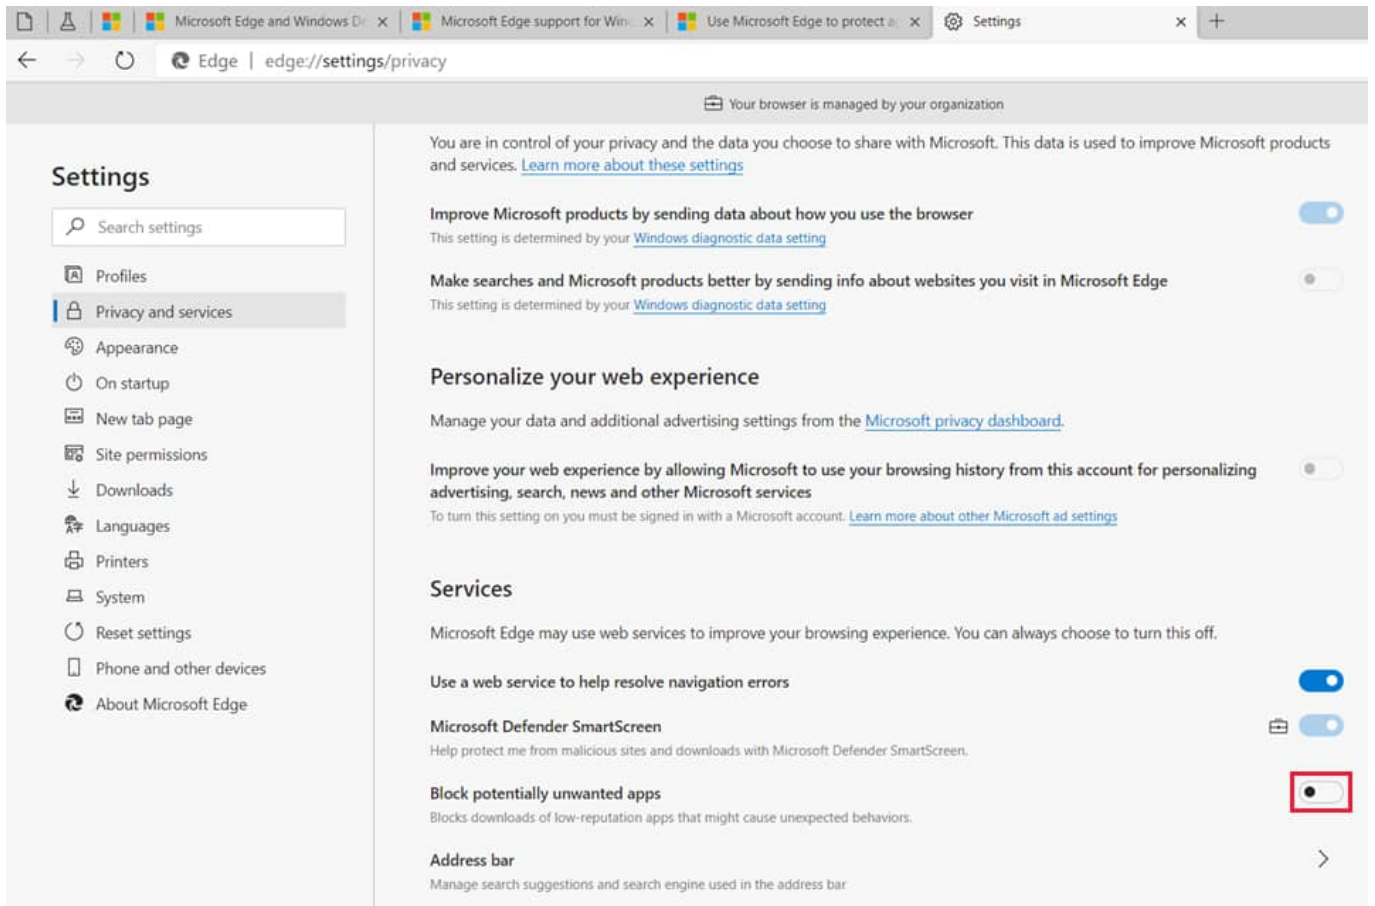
Microsoft Edge and Windows D
Microsoft Edge support for Win
Use Microsoft Edge to protect a
Settings

Edge | edge://settings/privacy

Your browser is managed by your organization

Settings

Search settings

Profiles
Privacy and services
Appearance
On startup
New tab page
Site permissions
Downloads
Languages
Printers
System
Reset settings
Phone and other devices
About Microsoft Edge

You are in control of your privacy and the data you choose to share with Microsoft. This data is used to improve Microsoft products and services. Learn more about these settings

Improve Microsoft products by sending data about how you use the browser
This setting is determined by your Windows diagnostic data setting

Make searches and Microsoft products better by sending info about websites you visit in Microsoft Edge
This setting is determined by your Windows diagnostic data setting

Personalize your web experience

Manage your data and additional advertising settings from the Microsoft privacy dashboard.

Improve your web experience by allowing Microsoft to use your browsing history from this account for personalizing advertising, search, news and other Microsoft services
To turn this setting on you must be signed in with a Microsoft account. Learn more about other Microsoft ad settings

Services

Microsoft Edge may use web services to improve your browsing experience. You can always choose to turn this off.

Use a web service to help resolve navigation errors

Microsoft Defender SmartScreen
Help protect me from malicious sites and downloads with Microsoft Defender SmartScreen.

Block potentially unwanted apps
Blocks downloads of low-reputation apps that might cause unexpected behaviors.

Address bar
Manage search suggestions and search engine used in the address bar